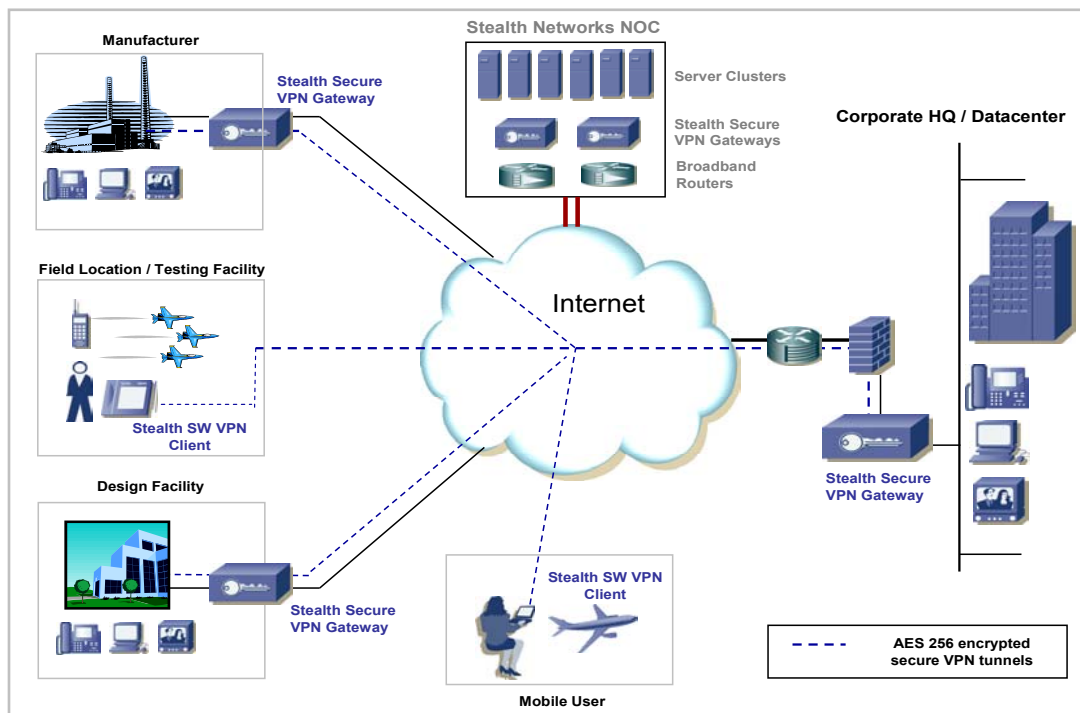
Stealth Networks NOC

Server Clusters

Stealth Secure VPN Gateways

Broadband Routers

Manufacturer

Stealth Secure VPN Gateway

Corporate HQ / Datacenter

Field Location / Testing Facility

Internet

Stealth SW VPN Client

Stealth Secure VPN Gateway

Design Facility

Stealth Secure VPN Gateway

Stealth SW VPN Client

AES 256 encrypted secure VPN tunnels

Mobile User